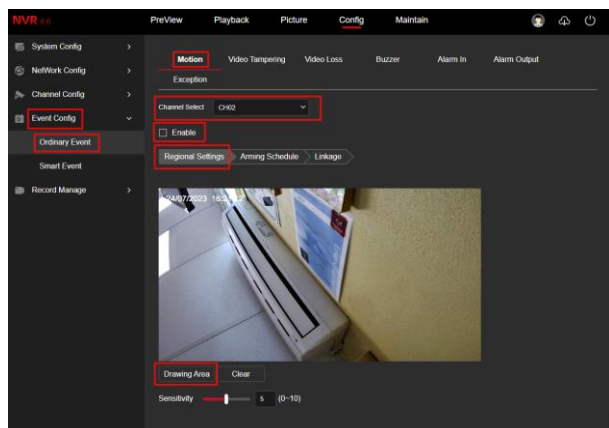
NVR

PreView Playback Picture Config Maintain

System Config
NetWork Config
Channel Config
Event Config
Ordinary Event
Smart Event
Record Manage

Motion Video Tampering Video Loss Buzzer Alarm In Alarm Output
Exception

Channel Select CH02

Enable

Regional Settings Arming Schedule Linkage

24/07/2023 16:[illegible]

Drawing Area Clear

Sensitivity 5 (0~10)